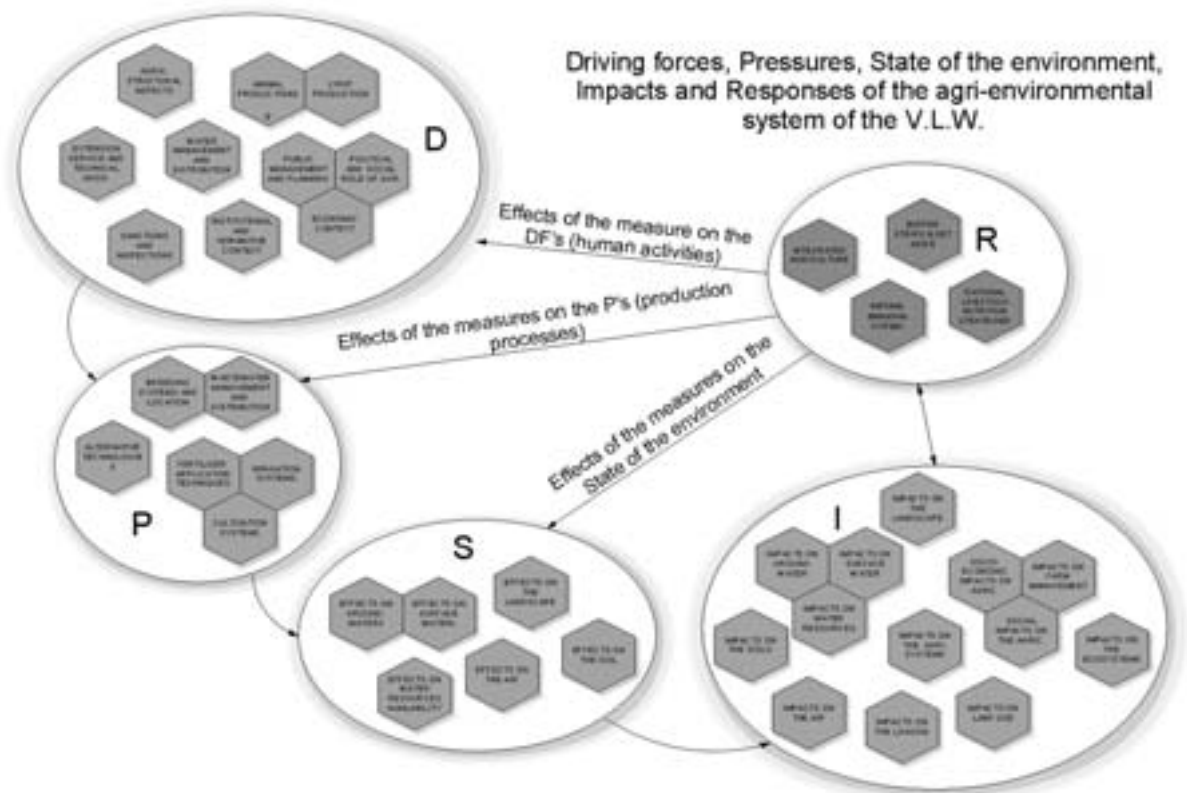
Driving forces, Pressures, State of the environment, Impacts and Responses of the agri-environmental system of the V.L.W.

D

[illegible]

R

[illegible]

Effects of the measure on the DF's (human activities)

Effects of the measures on the P's (production processes)

Effects of the measures on the State of the environment

P

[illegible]

S

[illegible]

I

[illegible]